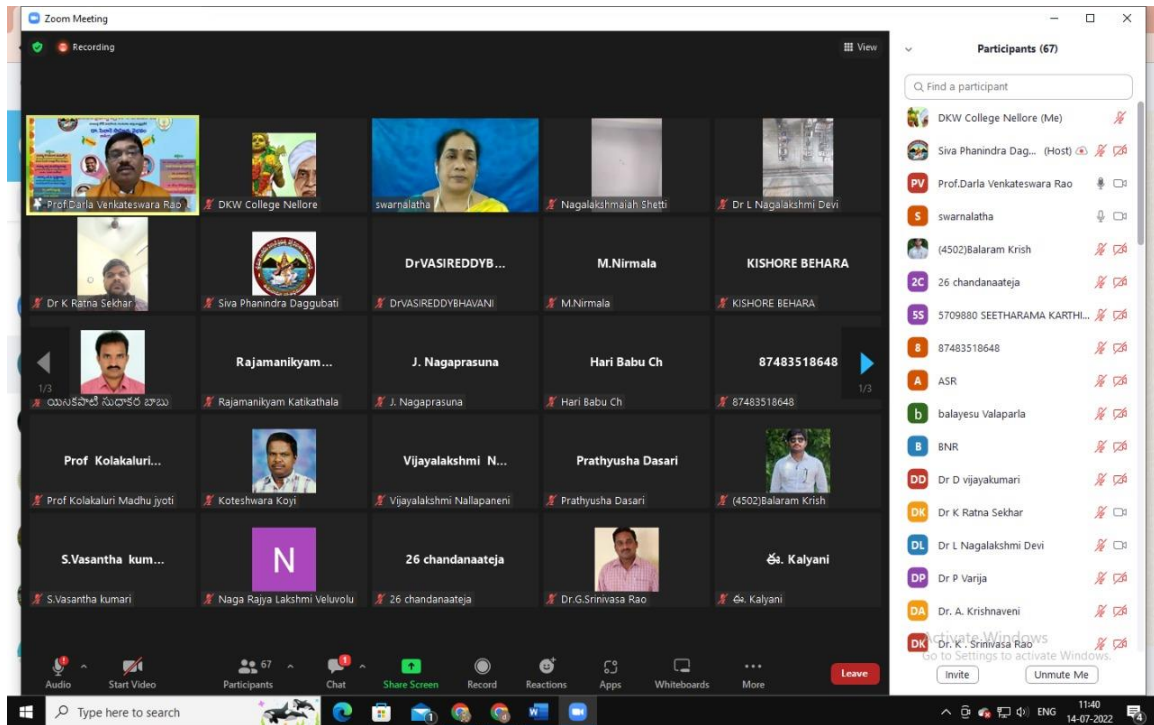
Zoom Meeting

Recording

View

Prof.Darla Venkateswara Rao

DKW College Nellore

swarnalatha

Nagalakshmaiah Shetti

Dr L Nagalakshmi Devi

Dr K Ratna Sekhar

Siva Phanindra Daggubati

DrVASIREDDYB...

DrVASIREDDYBHAVANI

M.Nirmala

M.Nirmala

KISHORE BEHARA

KISHORE BEHARA

1/3

యింకపాటి సుధాకర బాబు

Rajamanikyam...

Rajamanikyam Katikathala

J. Nagaprasuna

J. Nagaprasuna

Hari Babu Ch

Hari Babu Ch

87483518648

87483518648

1/3

Prof Kolakaluri...

Prof Kolakaluri Madhu jyoti

Koteshwara Koyi

Vijayalakshmi N...

Vijayalakshmi Nallapaneni

Prathyusha Dasari

Prathyusha Dasari

(4502)Balaram Krish

S.Vasantha kum...

S.Vasantha kumari

N

Naga Rajya Lakshmi Veluvolu

26 chandanaateja

26 chandanaateja

Dr.G.Srinivasa Rao

ఈ. Kalyani

ఈ. Kalyani

Audio

Start Video

67

Participants

Chat

Share Screen

Record

Reactions

Apps

Whiteboards

More

Leave

Participants (67)

Find a participant

DKW College Nellore (Me)

Siva Phanindra Dag... (Host)

PV Prof.Darla Venkateswara Rao

S swarnalatha

(4502)Balaram Krish

2C 26 chandanaateja

5S 5709880 SEETHARAMA KARTHI...

8 87483518648

A ASR

b balayesu Valaparla

B BNR

DD Dr D vijayakumari

DK Dr K Ratna Sekhar

DL Dr L Nagalakshmi Devi

DP Dr P Varija

DA Dr. A. Krishnaveni

DK Dr. K. Srinivasa Rao

Activate Windows
Go to Settings to activate Windows.

Invite

Unmute Me

Type here to search

ENG

11:40
14-07-2022